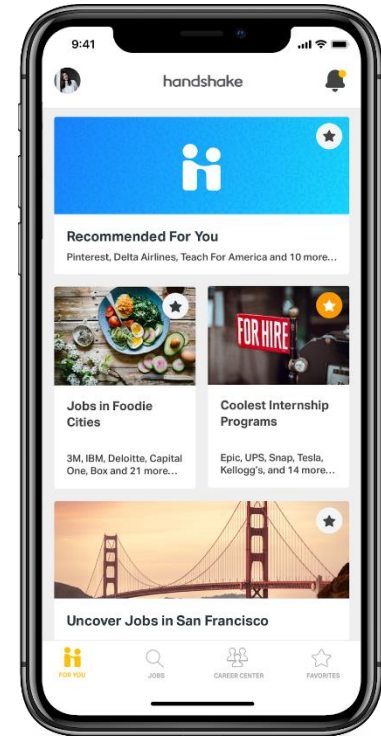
9:41

handshake

Recommended For You

Pinterest, Delta Airlines, Teach For America and 10 more...

Jobs in Foodie Cities

3M, IBM, Deloitte, Capital One, Box and 21 more...

FOR HIRE

Coolest Internship Programs

Epic, UPS, Snap, Tesla, Kellogg's, and 14 more...

Uncover Jobs in San Francisco

FOR YOU JOBS CAREER CENTER FAVORITES